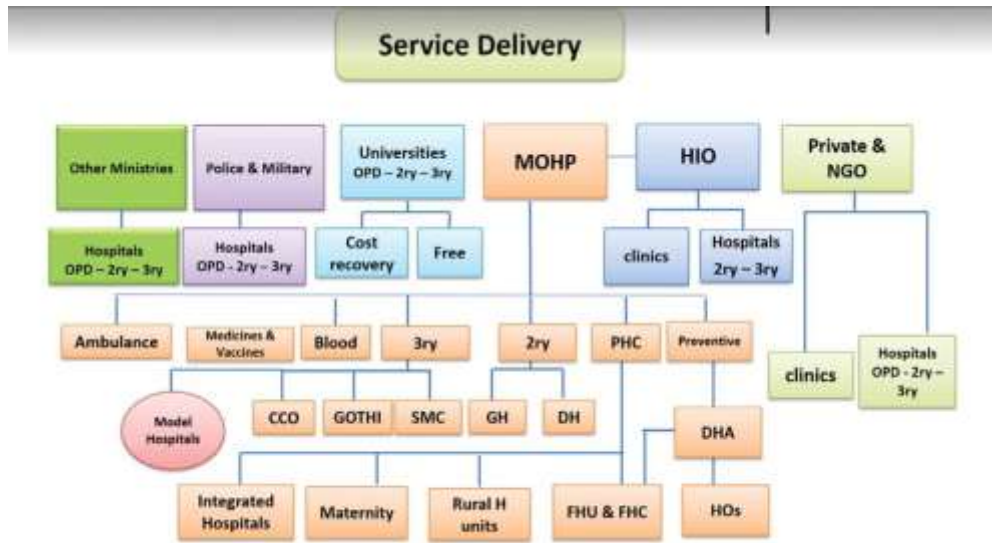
Service Delivery

Other Ministries

Police & Military

Universities OPD – 2ry – 3ry

MOHP

HIO

Private & NGO

Hospitals OPD – 2ry – 3ry

Hospitals OPD - 2ry – 3ry

Cost recovery

Free

clinics

Hospitals 2ry – 3ry

Ambulance

Medicines & Vaccines

Blood

3ry

2ry

PHC

Preventive

clinics

Hospitals OPD - 2ry – 3ry

Model Hospitals

CCO

GOTHI

SMC

GH

DH

DHA

Integrated Hospitals

Maternity

Rural H units

FHU & FHC

HOs